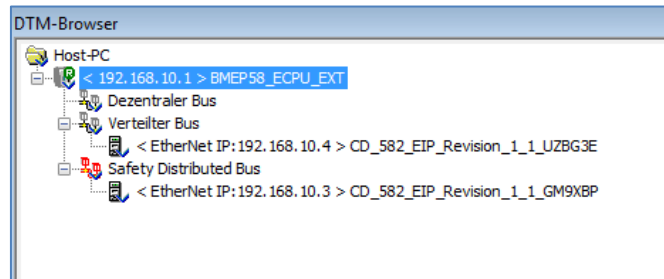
DTM-Browser

Host-PC
< 192.168.10.1 > BMEP58_ECPU_EXT
Dezentraler Bus
Verteilter Bus
< EtherNet IP:192.168.10.4 > CD_582_EIP_Revision_1_1_UZBG3E
Safety Distributed Bus
< EtherNet IP:192.168.10.3 > CD_582_EIP_Revision_1_1_GM9XBP